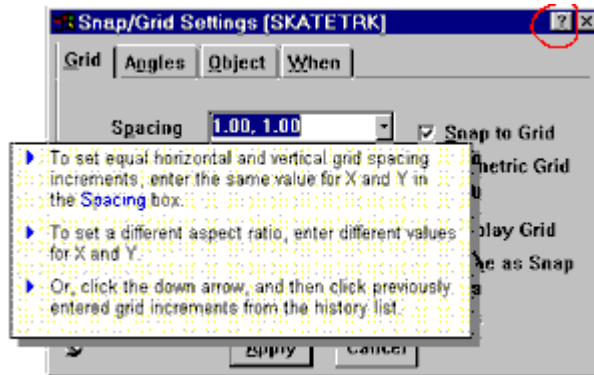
Snap/Grid Settings [SKATETRK]

? X

Grid Angles Object When

Spacing 1.00, 1.00

Snap to Grid

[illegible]metric Grid

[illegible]play Grid

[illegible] as Snap

To set equal horizontal and vertical grid spacing increments, enter the same value for X and Y in the Spacing box.

To set a different aspect ratio, enter different values for X and Y.

Or, click the down arrow, and then click previously entered grid increments from the history list.

Apply Cancel